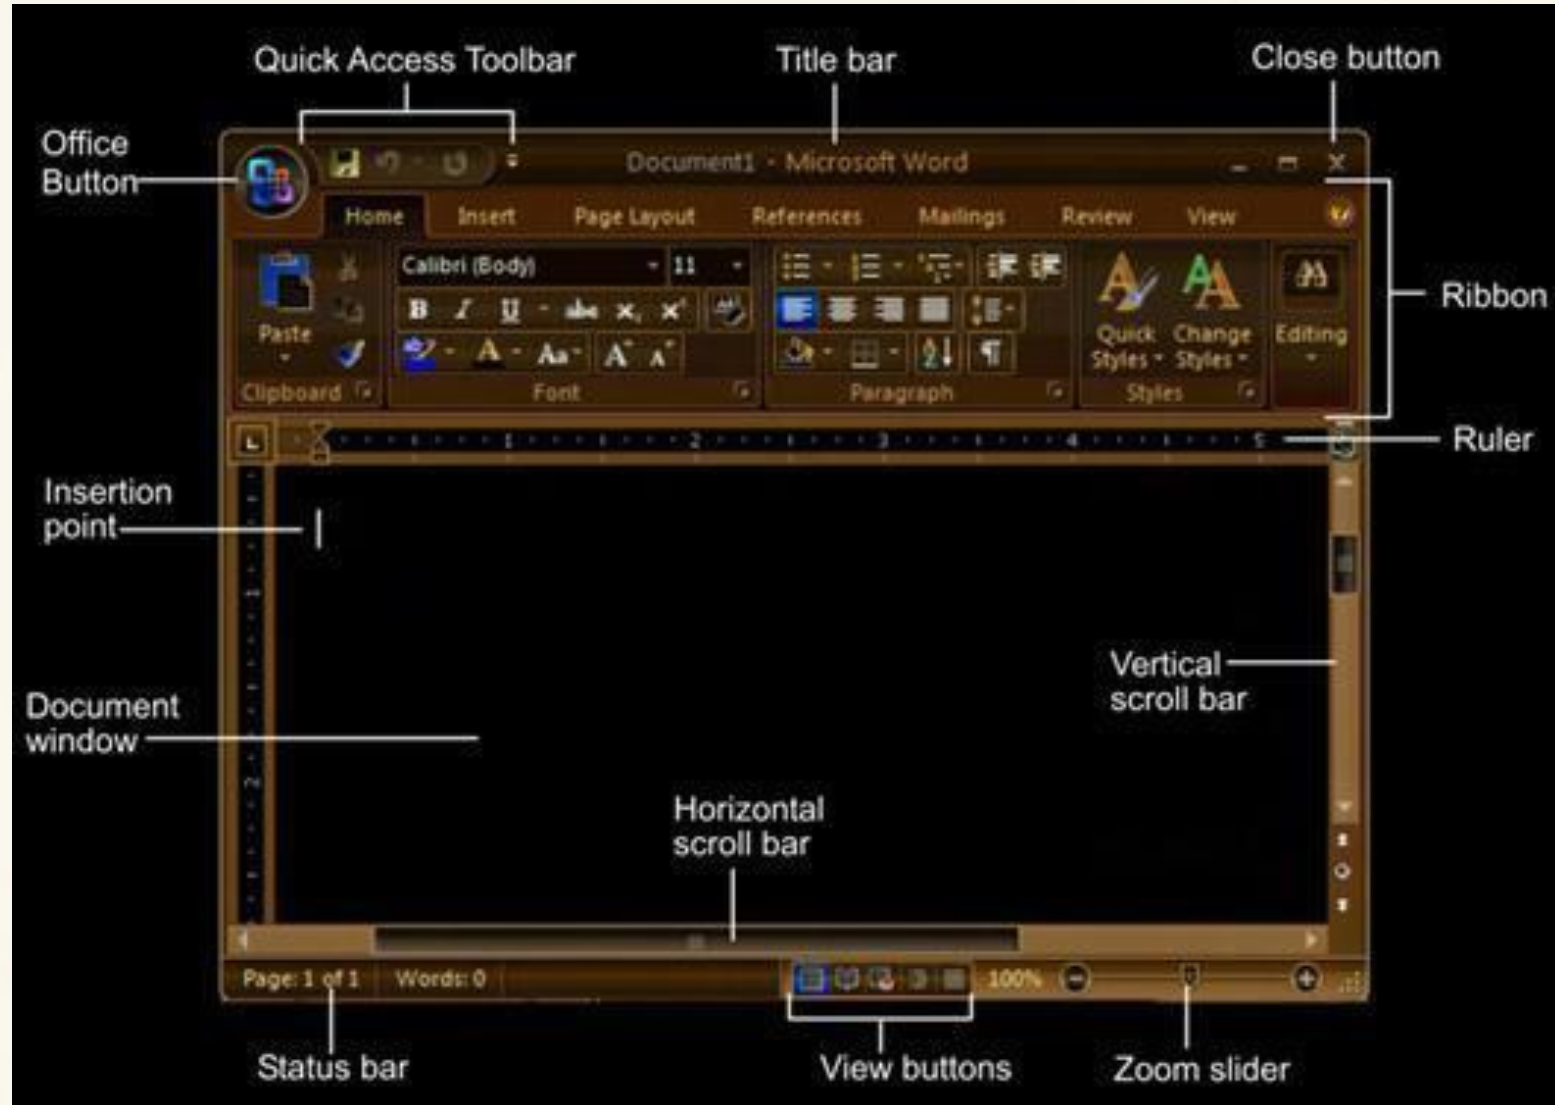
Quick Access Toolbar

Title bar

Close button

Office Button

Document1 - Microsoft Word

Home Insert Page Layout References Mailings Review View

Calibri (Body) 11

Paste

Clipboard

Font

Paragraph

Quick Styles

Change Styles

Styles

Editing

Ribbon

Ruler

Insertion point

Document window

Vertical scroll bar

Horizontal scroll bar

Page: 1 of 1 Words: 0

100%

Status bar

View buttons

Zoom slider